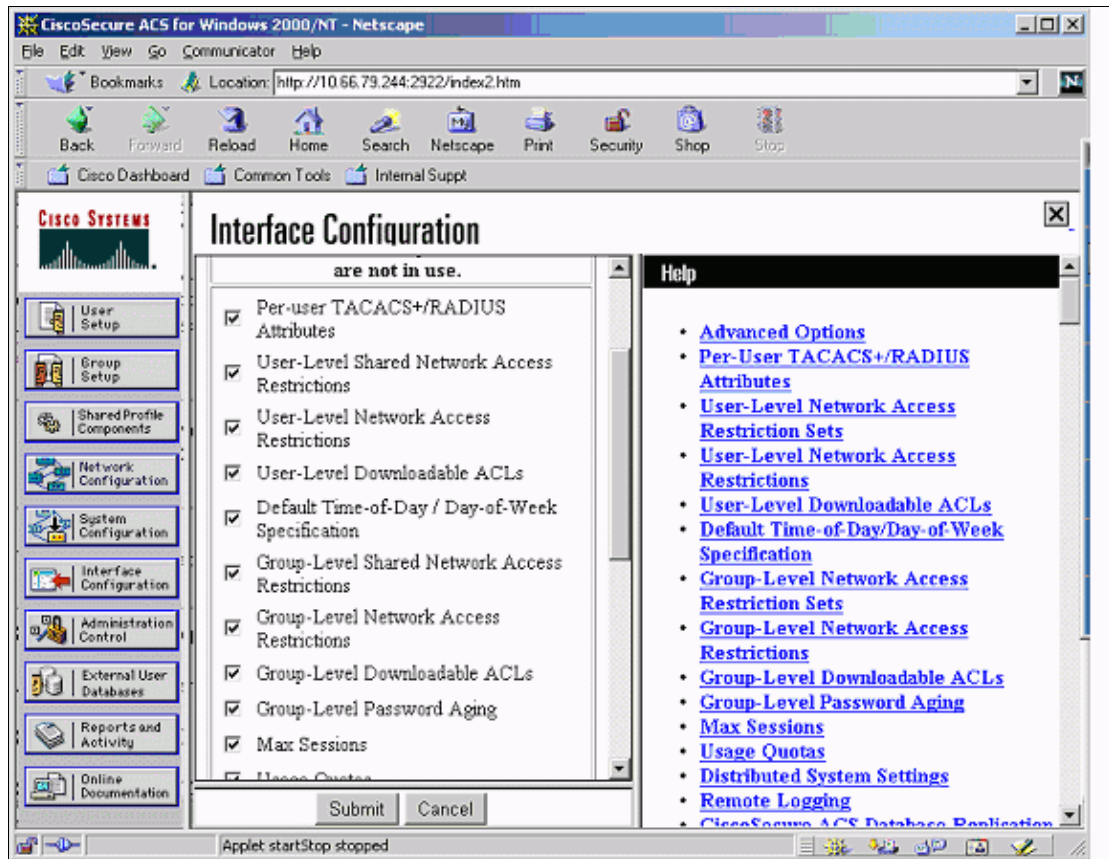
CiscoSecure ACS for Windows 2000/NT - Netscape

File Edit View Go Communicator Help

Bookmarks Location: http://10.66.79.244:2922/index2.htm

Back Forward Reload Home Search Netscape Print Security Shop Stop

Cisco Dashboard Common Tools Internal Suppt

Cisco Systems

User Setup
Group Setup
Shared Profile Components
Network Configuration
System Configuration
Interface Configuration
Administration Control
External User Databases
Reports and Activity
Online Documentation

Interface Configuration

are not in use.

☑ Per-user TACACS+/RADIUS Attributes
☑ User-Level Shared Network Access Restrictions
☑ User-Level Network Access Restrictions
☑ User-Level Downloadable ACLs
☑ Default Time-of-Day / Day-of-Week Specification
☑ Group-Level Shared Network Access Restrictions
☑ Group-Level Network Access Restrictions
☑ Group-Level Downloadable ACLs
☑ Group-Level Password Aging
☑ Max Sessions
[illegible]

Submit Cancel

Help

• Advanced Options
• Per-User TACACS+/RADIUS Attributes
• User-Level Network Access Restriction Sets
• User-Level Network Access Restrictions
• User-Level Downloadable ACLs
• Default Time-of-Day/Day-of-Week Specification
• Group-Level Network Access Restriction Sets
• Group-Level Network Access Restrictions
• Group-Level Downloadable ACLs
• Group-Level Password Aging
• Max Sessions
• Usage Quotas
• Distributed System Settings
• Remote Logging
• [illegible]

Applet startStop stopped